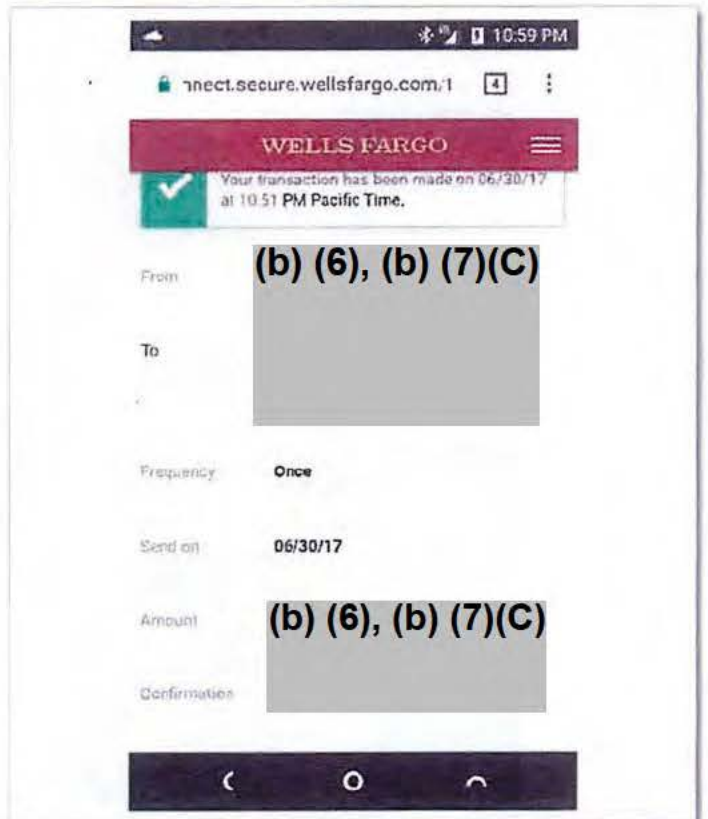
10:59 PM

ɿnect.secure.wellsfargo.com/1

4

WELLS FARGO

Your transaction has been made on 06/30/17 at 10:51 PM Pacific Time.

From

(b) (6), (b) (7)(C)

To

Frequency

Once

Send on

06/30/17

Amount

(b) (6), (b) (7)(C)

Confirmation